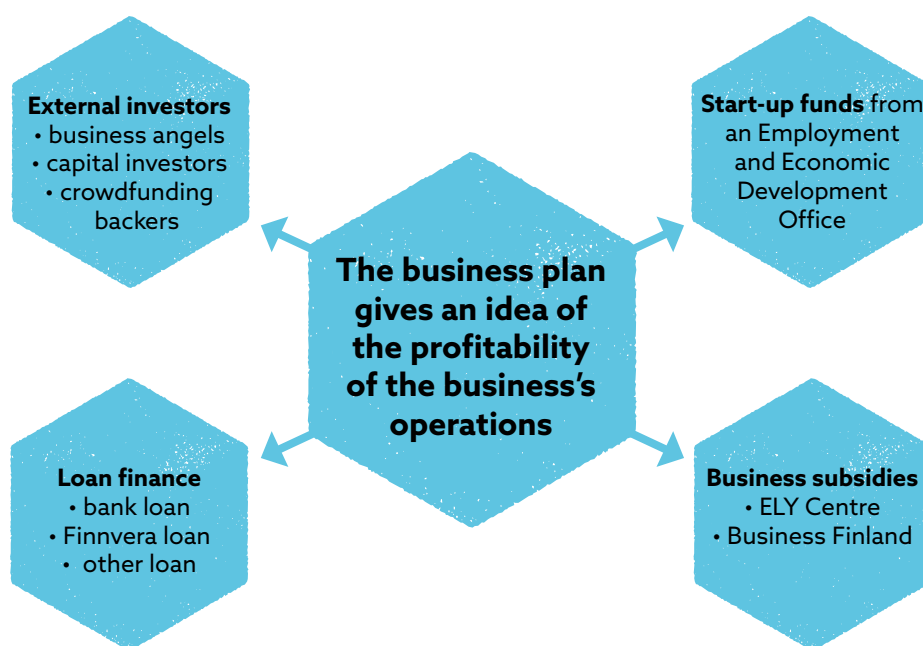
**External investors**
• business angels
• capital investors
• crowdfunding backers

**Start-up funds** from an Employment and Economic Development Office

**The business plan gives an idea of the profitability of the business's operations**

**Loan finance**
• bank loan
• Finnvera loan
• other loan

**Business subsidies**
• ELY Centre
• Business Finland